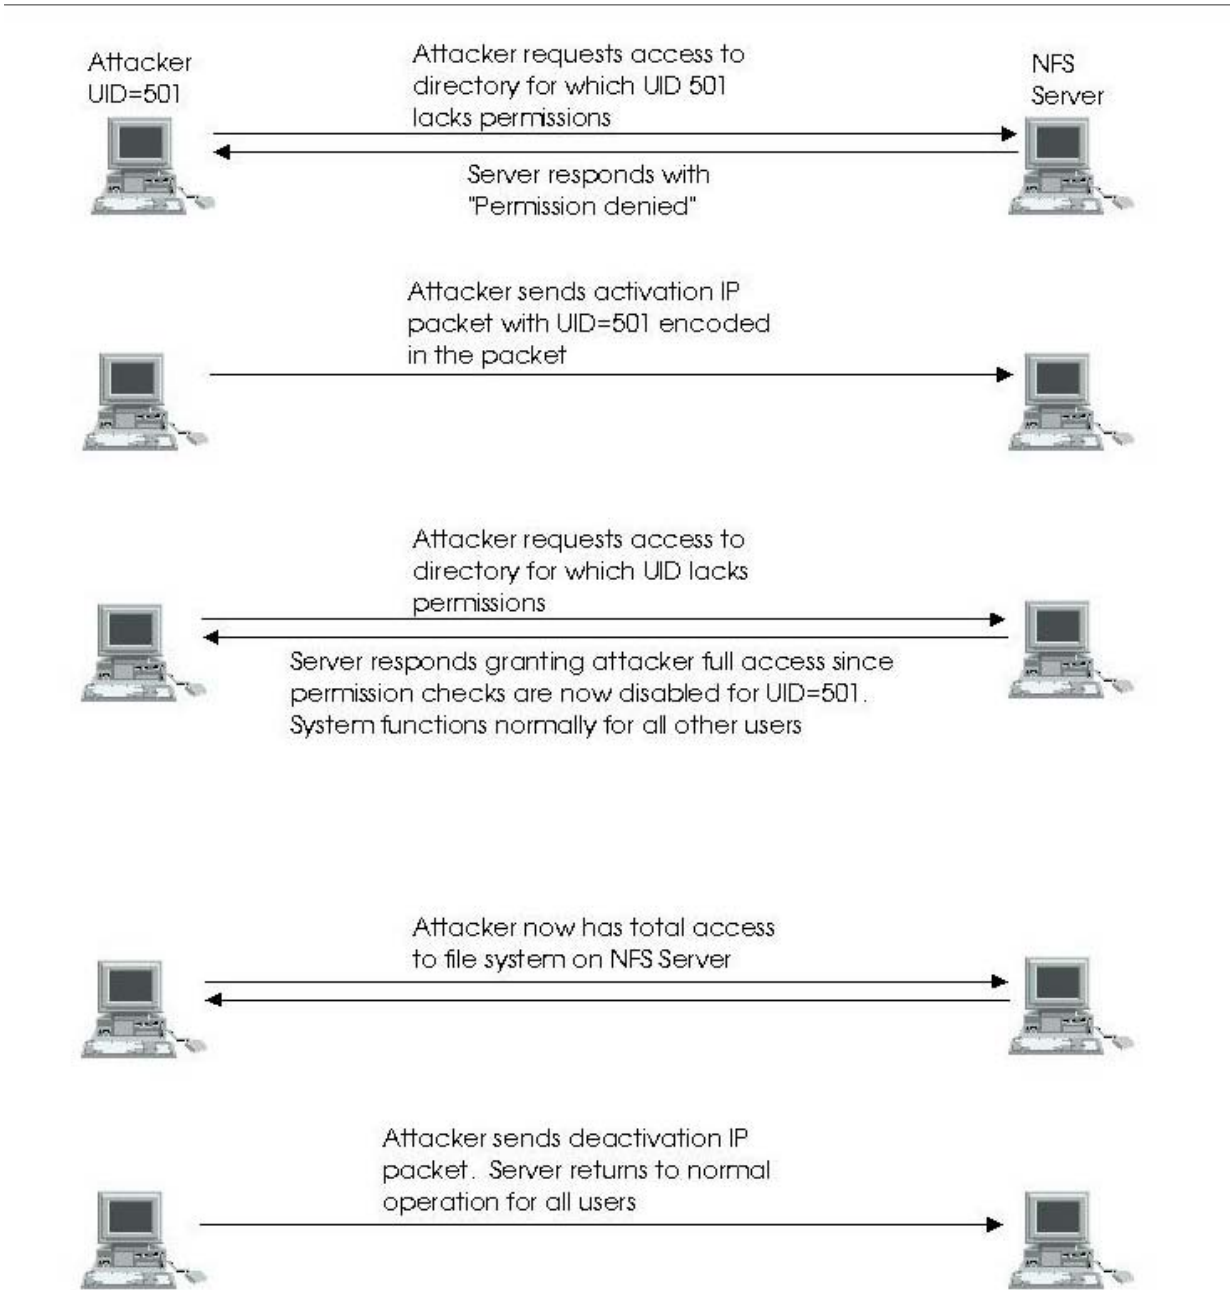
Attacker UID=501

Attacker requests access to directory for which UID 501 lacks permissions

NFS Server

Server responds with "Permission denied"

Attacker sends activation IP packet with UID=501 encoded in the packet

Attacker requests access to directory for which UID lacks permissions

Server responds granting attacker full access since permission checks are now disabled for UID=501. System functions normally for all other users

Attacker now has total access to file system on NFS Server

Attacker sends deactivation IP packet. Server returns to normal operation for all users